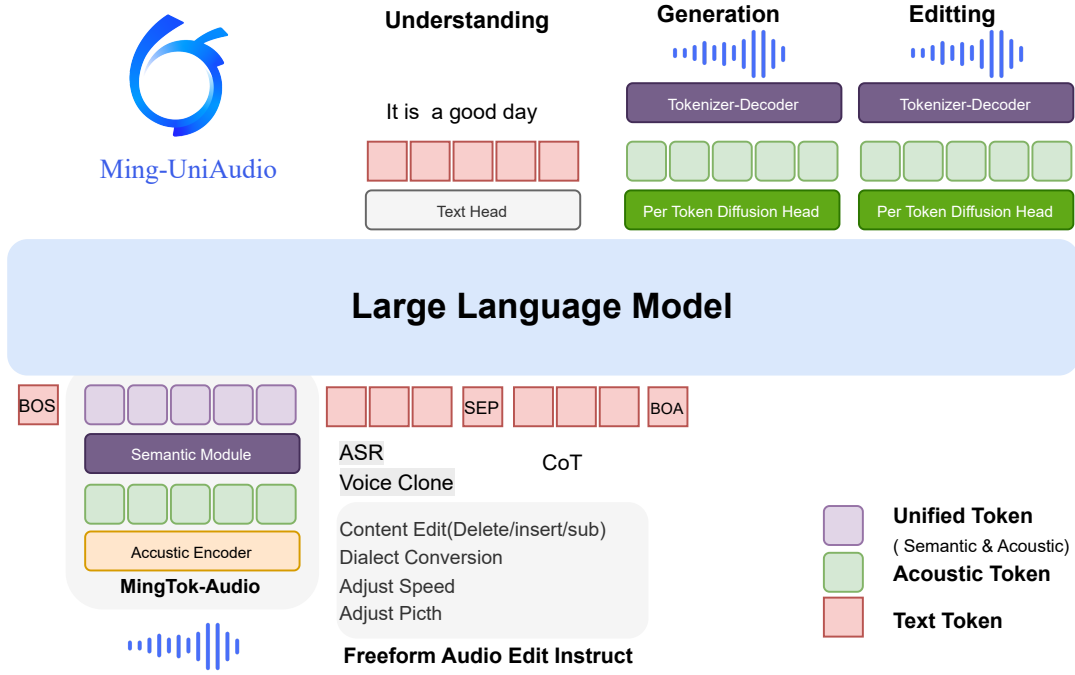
Ming-UniAudio

Understanding

It is a good day

Text Head

Generation

Tokenizer-Decoder

Per Token Diffusion Head

Editting

Tokenizer-Decoder

Per Token Diffusion Head

Large Language Model

BOS

Semantic Module

Accustic Encoder

MingTok-Audio

SEP

BOA

ASR

Voice Clone

CoT

Content Edit(Delete/insert/sub)
Dialect Conversion
Adjust Speed
Adjust Picth

Freeform Audio Edit Instruct

Unified Token
( Semantic & Acoustic)
Acoustic Token
Text Token